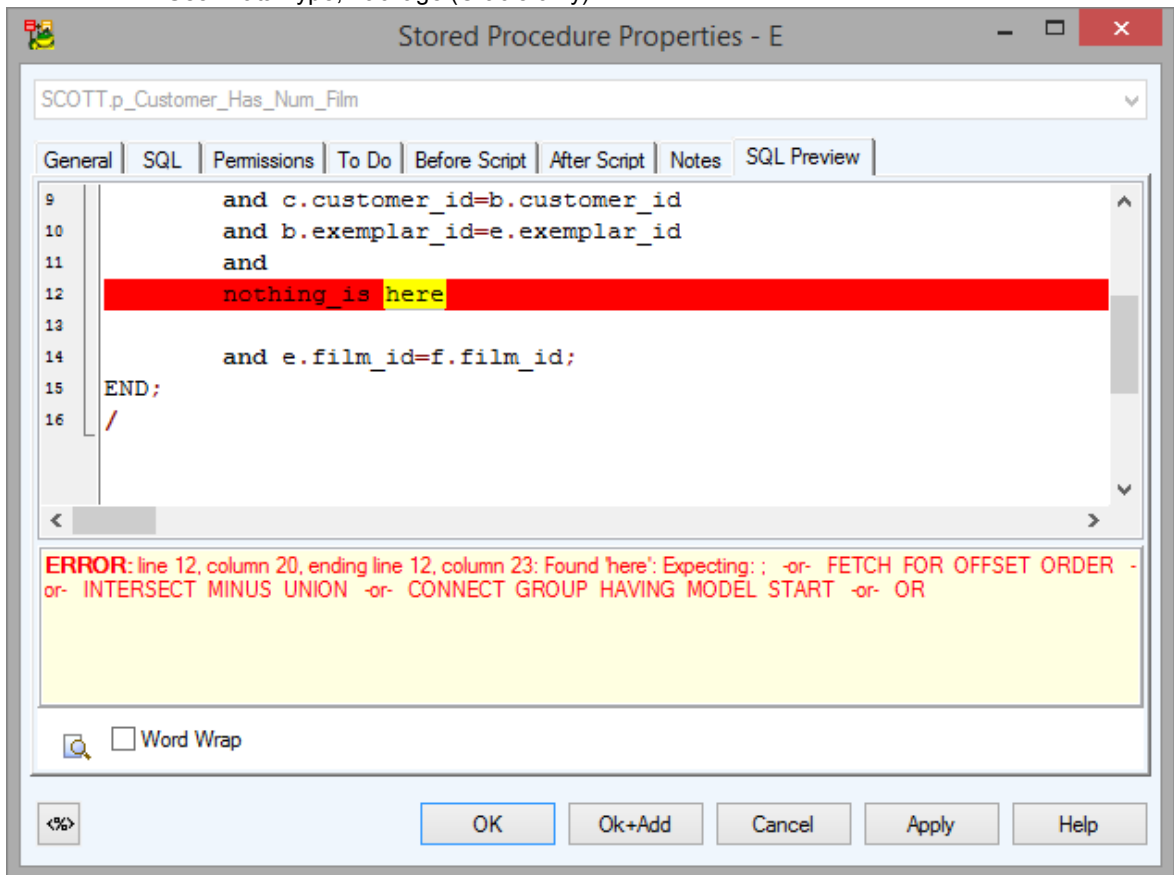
Stored Procedure Properties - E

SCOTT.p_Customer_Has_Num_Film

General | SQL | Permissions | To Do | Before Script | After Script | Notes | SQL Preview

9 and c.customer_id=b.customer_id
10 and b.exemplar_id=e.exemplar_id
11 and
12 nothing_is here
13
14 and e.film_id=f.film_id;
15 END;
16 /

ERROR: line 12, column 20, ending line 12, column 23: Found 'here': Expecting: ; -or- FETCH FOR OFFSET ORDER -or- INTERSECT MINUS UNION -or- CONNECT GROUP HAVING MODEL START -or- OR

Word Wrap

<%>

OK | Ok+Add | Cancel | Apply | Help